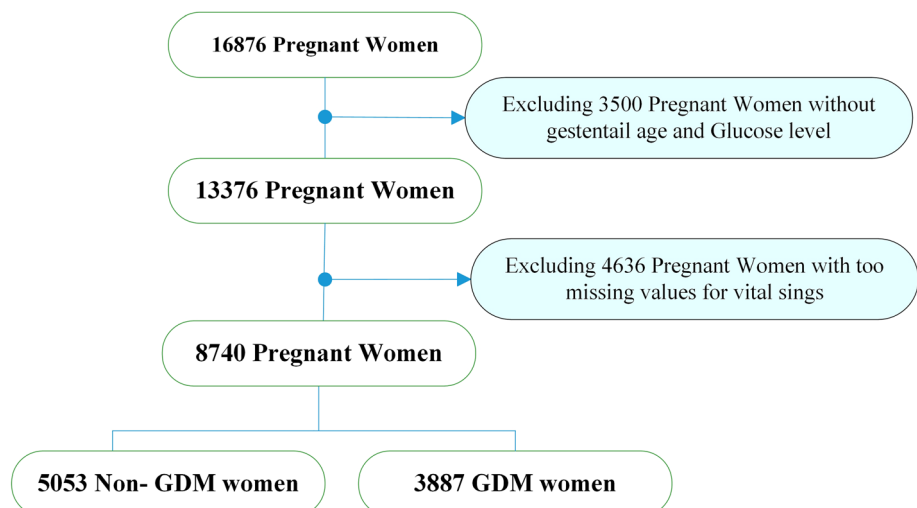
16876 Pregnant Women

Excluding 3500 Pregnant Women without gestentail age and Glucose level

13376 Pregnant Women

Excluding 4636 Pregnant Women with too missing values for vital sings

8740 Pregnant Women

5053 Non- GDM women

3887 GDM women